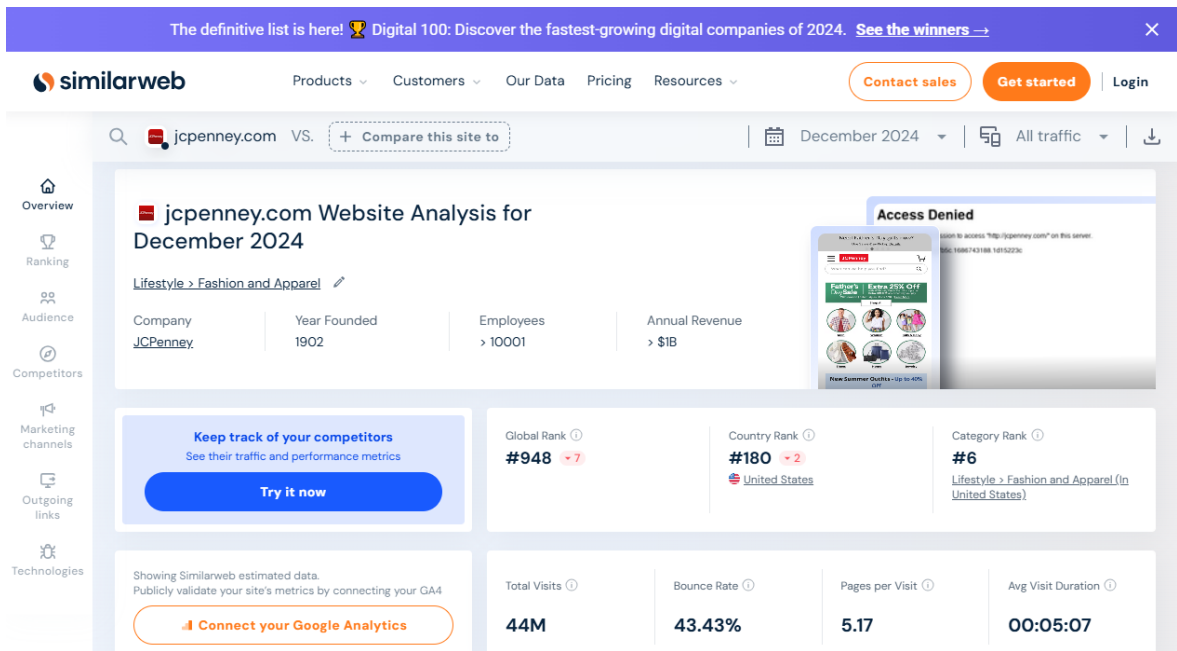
The definitive list is here! 🏆 Digital 100: Discover the fastest-growing digital companies of 2024. See the winners →

similarweb

Products Customers Our Data Pricing Resources

Contact sales Get started Login

jcpenney.com VS. + Compare this site to

December 2024 All traffic

Overview
Ranking
Audience
Competitors
Marketing channels
Outgoing links
Technologies

jcpenney.com Website Analysis for December 2024

Lifestyle > Fashion and Apparel

| Company | Year Founded | Employees | Annual Revenue |
|---|---|---|---|
| JCPenney | 1902 | > 10001 | > $1B |

Access Denied

Father's Day Sale Extra 25% Off

New Summer Outfits - Up to 40% Off

Keep track of your competitors
See their traffic and performance metrics
Try it now

Global Rank
#948 7

Country Rank
#180 2
United States

Category Rank
#6
Lifestyle > Fashion and Apparel (In United States)

Showing Similarweb estimated data.
Publicly validate your site's metrics by connecting your GA4
Connect your Google Analytics

Total Visits
44M

Bounce Rate
43.43%

Pages per Visit
5.17

Avg Visit Duration
00:05:07